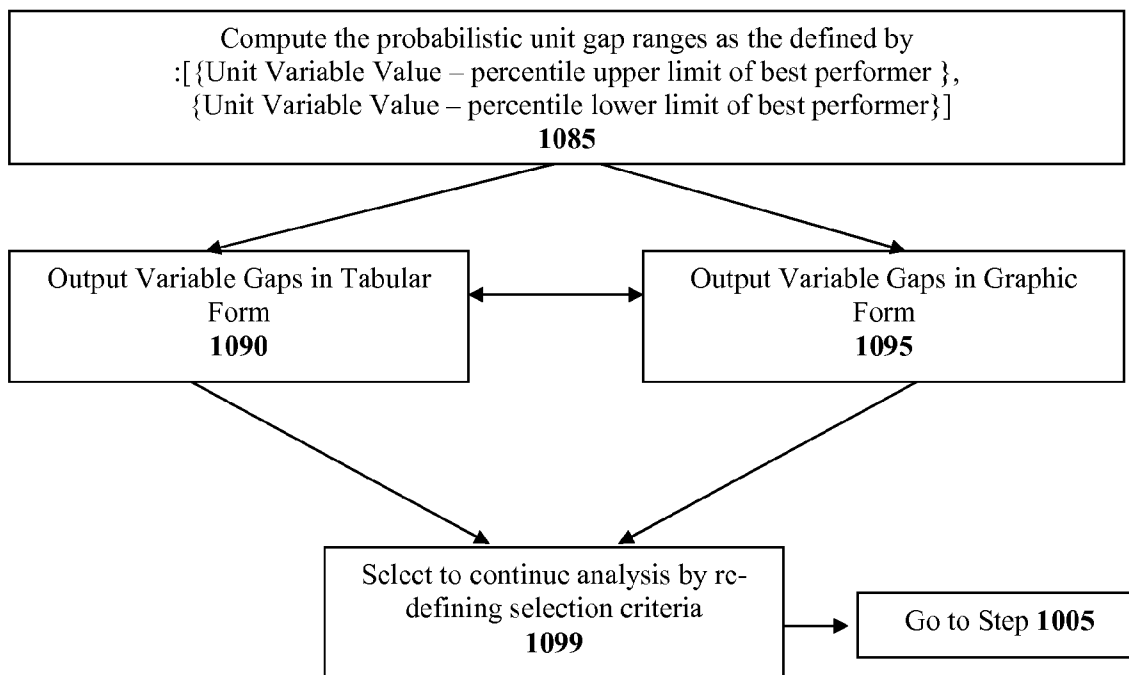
Compute the probabilistic unit gap ranges as the defined by :[{Unit Variable Value – percentile upper limit of best performer }, {Unit Variable Value – percentile lower limit of best performer}]
1085

Output Variable Gaps in Tabular Form
1090

Output Variable Gaps in Graphic Form
1095

Sclect to continuc analysis by rc-defining selection criteria
1099

Go to Step 1005